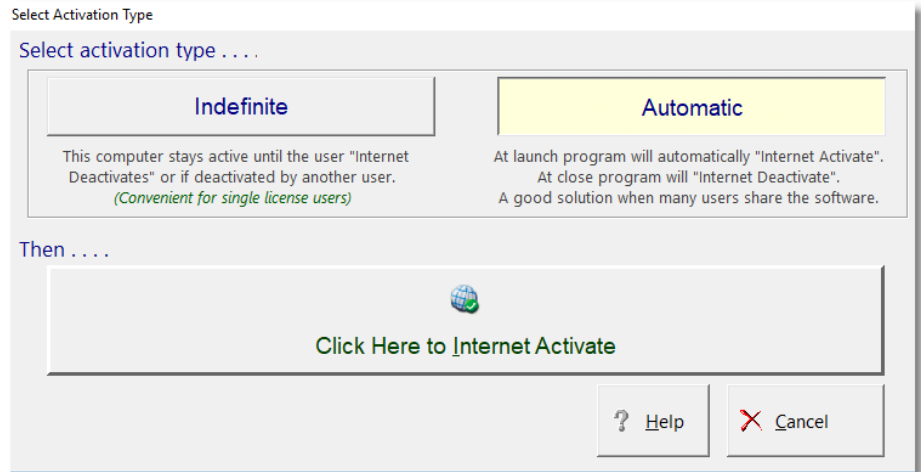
Select Activation Type

Select activation type . . . .

Indefinite

This computer stays active until the user "Internet Deactivates" or if deactivated by another user.
(Convenient for single license users)

Automatic

At launch program will automatically "Internet Activate".
At close program will "Internet Deactivate".
A good solution when many users share the software.

Then . . . .

Click Here to Internet Activate

Help

Cancel